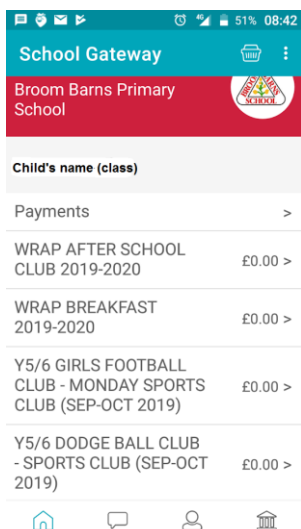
51% 08:42

School Gateway

Broom Barns Primary School

BROOM BARNS SCHOOL

Child's name (class)

Payments >

WRAP AFTER SCHOOL CLUB 2019-2020 £0.00 >

WRAP BREAKFAST 2019-2020 £0.00 >

Y5/6 GIRLS FOOTBALL CLUB - MONDAY SPORTS CLUB (SEP-OCT 2019) £0.00 >

Y5/6 DODGE BALL CLUB - SPORTS CLUB (SEP-OCT 2019) £0.00 >